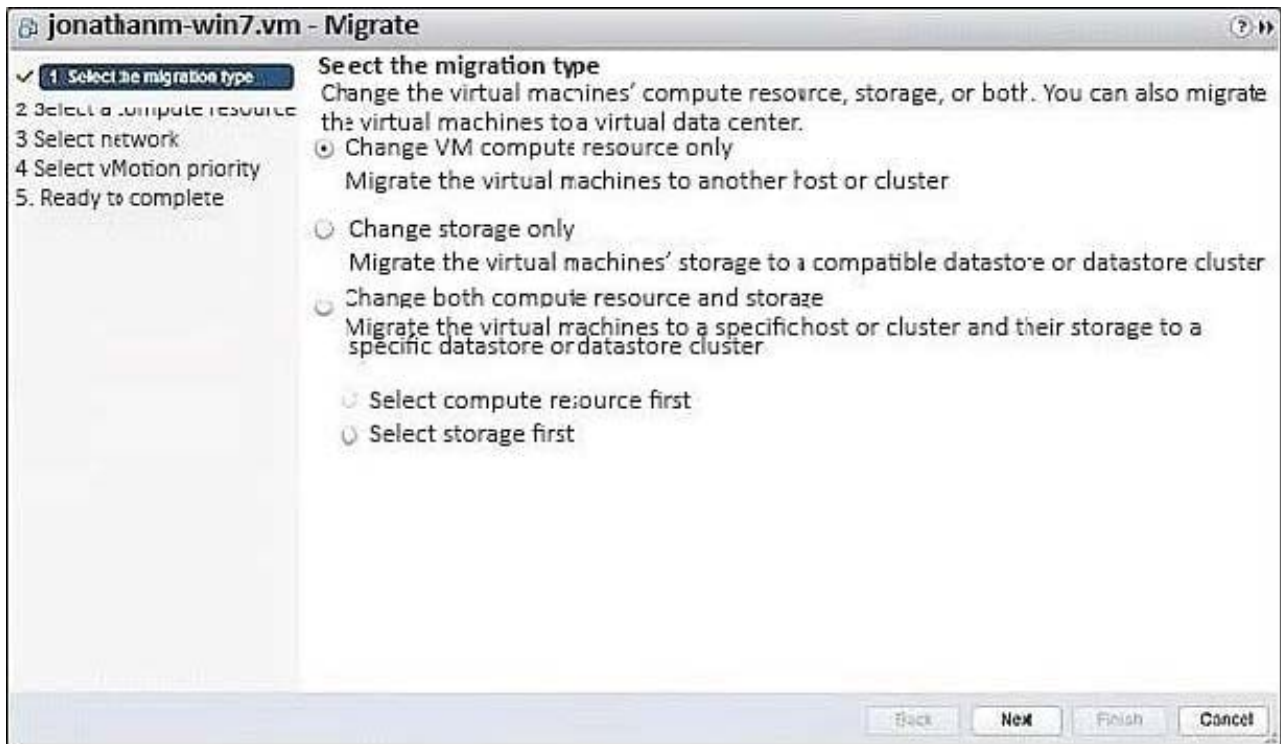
jonathanm-win7.vm - Migrate

1 Select the migration type
2 Select a compute resource
3 Select network
4 Select vMotion priority
5. Ready to complete

Select the migration type
Change the virtual machines' compute resource, storage, or both. You can also migrate the virtual machines to a virtual data center.

Change VM compute resource only
Migrate the virtual machines to another host or cluster

Change storage only
Migrate the virtual machines' storage to a compatible datastore or datastore cluster

Change both compute resource and storage
Migrate the virtual machines to a specifichost or cluster and their storage to a specific datastore ordatastore cluster

Select compute resource first
Select storage first

Back Next Finish Cancel